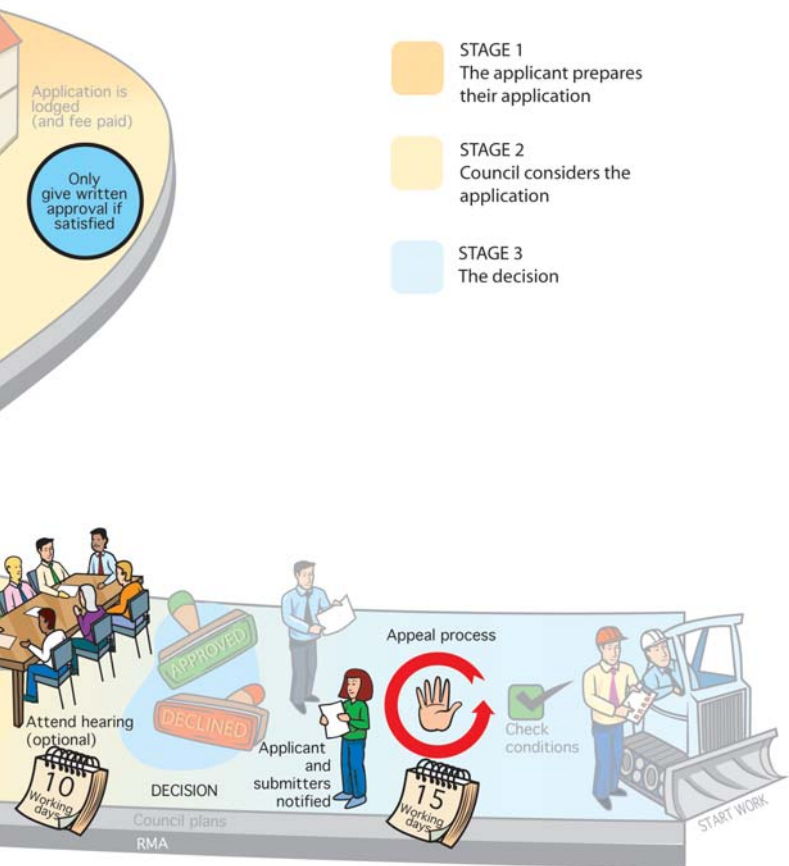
Application is lodged (and fee paid)

Only give written approval if satisfied

STAGE 1
The applicant prepares their application

STAGE 2
Council considers the application

STAGE 3
The decision

APPROVED

DECLINED

Attend hearing (optional)

10 Working days

DECISION

Applicant and submitters notified

Appeal process

15 Working days

Check conditions

START WORK

Council plans

RMA